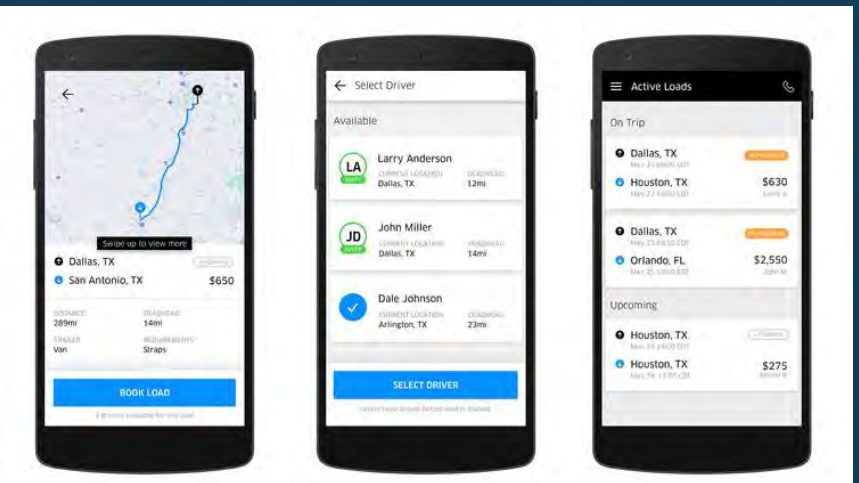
Swipe up to view more

Dallas, TX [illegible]

San Antonio, TX $650

DISTANCE 289mi

DEADHEAD 14mi

TRAILER Van

REQUIREMENTS Straps

BOOK LOAD

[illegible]

Select Driver

Available

LA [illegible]

Larry Anderson

CURRENT LOCATION Dallas, TX

DEADHEAD 12mi

JD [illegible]

John Miller

CURRENT LOCATION Dallas, TX

DEADHEAD 14mi

Dale Johnson

CURRENT LOCATION Arlington, TX

DEADHEAD 23mi

SELECT DRIVER

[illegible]

Active Loads

On Trip

Dallas, TX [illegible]

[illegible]

Houston, TX $630

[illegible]

Dallas, TX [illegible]

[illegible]

Orlando, FL $2,550

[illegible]

Upcoming

Houston, TX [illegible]

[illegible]

Houston, TX $275

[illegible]